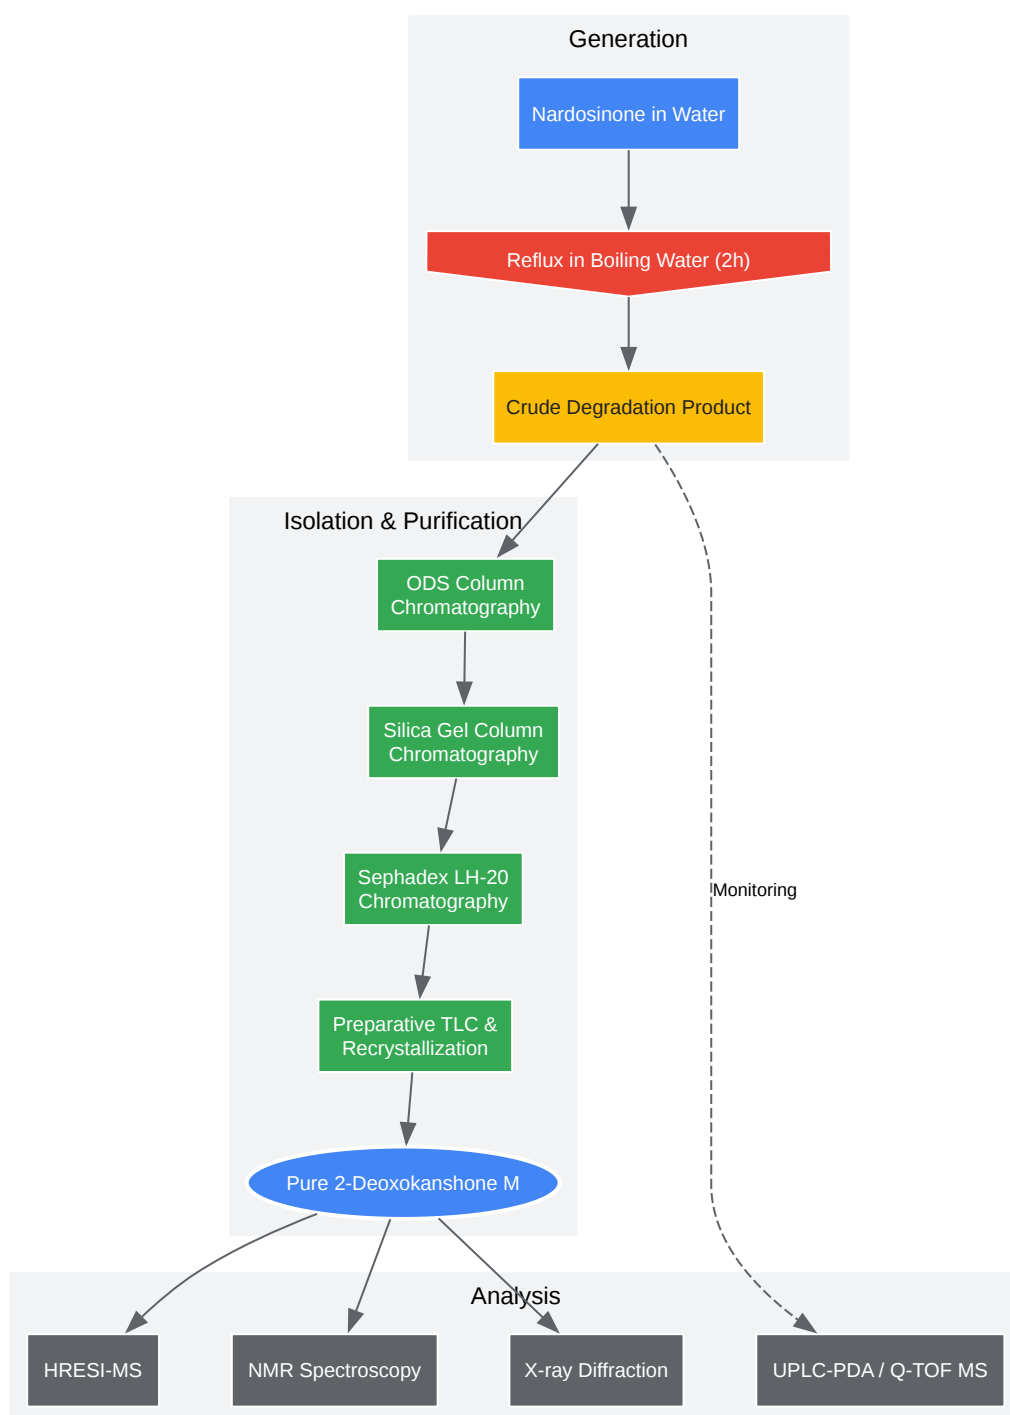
Generation

Nardosinone in Water

Reflux in Boiling Water (2h)

Crude Degradation Product

Isolation & Purification

ODS Column Chromatography

Silica Gel Column Chromatography

Sephadex LH-20 Chromatography

Preparative TLC & Recrystallization

Pure 2-Deoxokanshone M

Monitoring

Analysis

HRESI-MS

NMR Spectroscopy

X-ray Diffraction

UPLC-PDA / Q-TOF MS